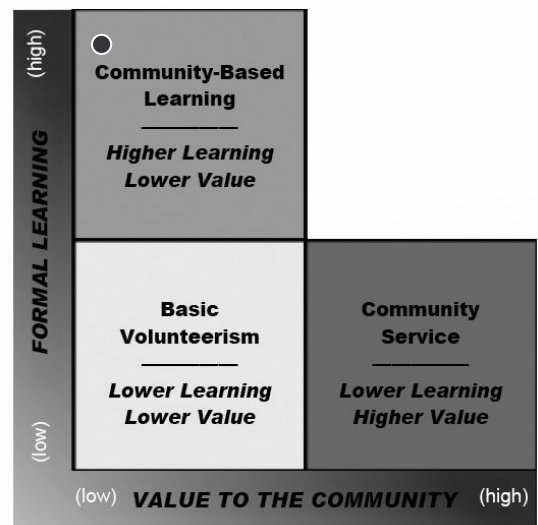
(high)

FORMAL LEARNING

(low)

Community-Based Learning

Higher Learning
Lower Value

Basic Volunteerism

Lower Learning
Lower Value

Community Service

Lower Learning
Higher Value

(low) VALUE TO THE COMMUNITY (high)